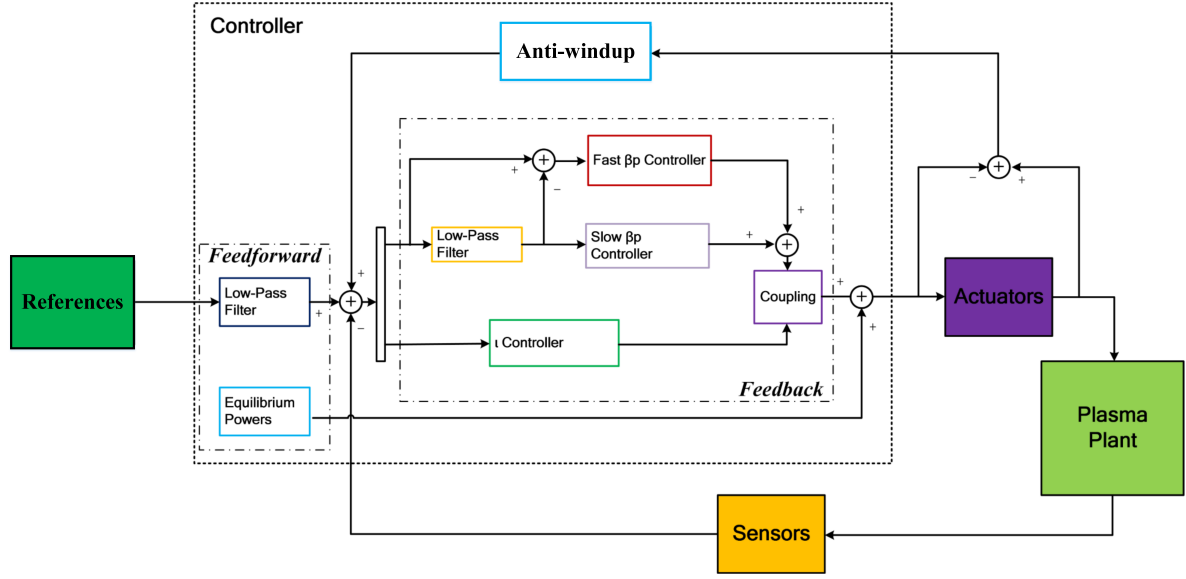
Controller

Anti-windup

Fast βp Controller

Low-Pass Filter

Slow βp Controller

Feedforward

References

Low-Pass Filter

Coupling

Actuators

ι Controller

Feedback

Equilibrium Powers

Plasma Plant

Sensors

+ – + + – + + + + + – + +